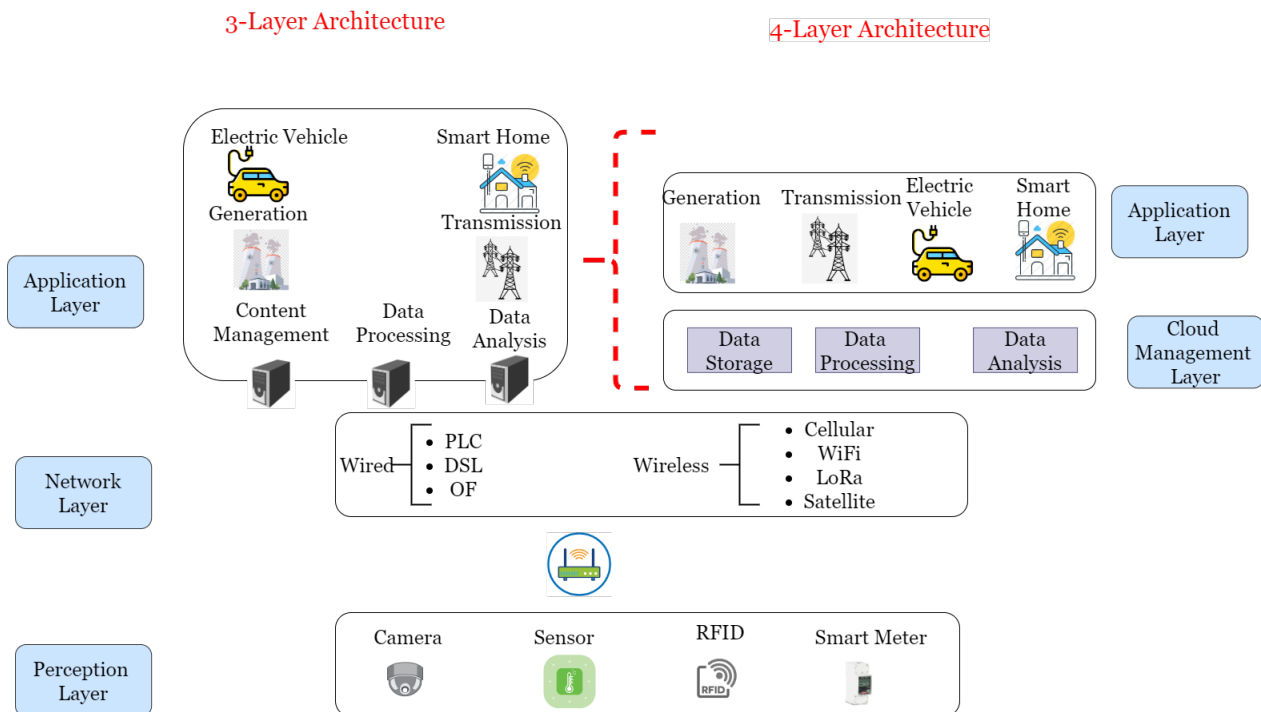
3-Layer Architecture

4-Layer Architecture

Electric Vehicle

Smart Home

Generation

Transmission

Content Management

Data Processing

Data Analysis

Application Layer

Generation

Transmission

Electric Vehicle

Smart Home

Application Layer

Data Storage

Data Processing

Data Analysis

Cloud Management Layer

Network Layer

Wired

- PLC
- DSL
- OF

Wireless

- Cellular
- WiFi
- LoRa
- Satellite

Perception Layer

Camera

Sensor

RFID

RFID

Smart Meter